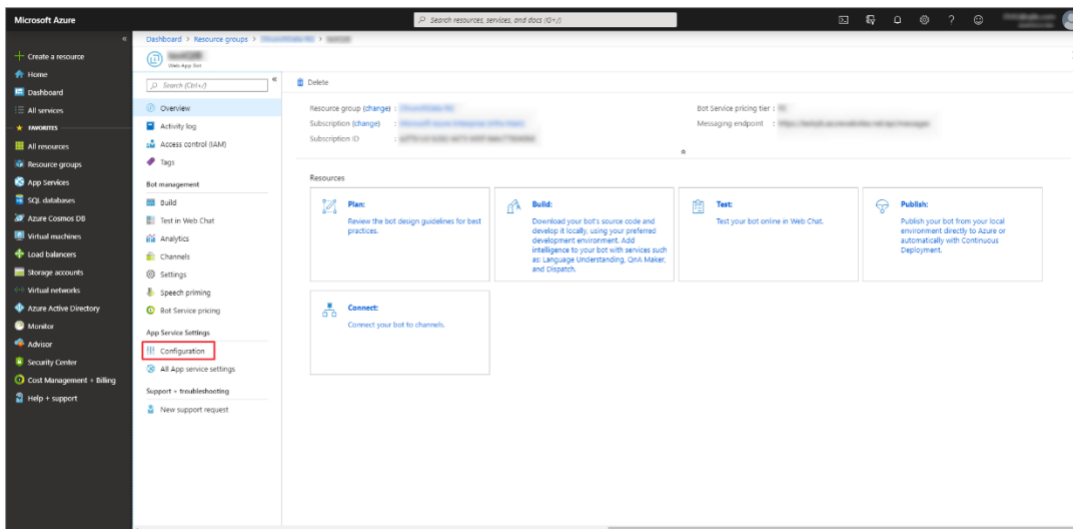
Microsoft Azure

Search resources, services, and docs (G+/)

Create a resource
Home
Dashboard
All services
FAVORITES
All resources
Resource groups
App Services
SQL databases
Azure Cosmos DB
Virtual machines
Load balancers
Storage accounts
Virtual networks
Azure Active Directory
Monitor
Advisor
Security Center
Cost Management + Billing
Help + support

Dashboard > Resource groups > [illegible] > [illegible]

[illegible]
Web App Bot

Search (Ctrl+/)

Overview
Activity log
Access control (IAM)
Tags

Bot management
Build
Test in Web Chat
Analytics
Channels
Settings
Speech priming
Bot Service pricing

App Service Settings
Configuration
All App service settings

Support + troubleshooting
New support request

Delete

Resource group (change) : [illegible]
Subscription (change) : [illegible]
Subscription ID : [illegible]

Bot Service pricing tier : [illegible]
Messaging endpoint : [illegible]

Resources

Plan:
Review the bot design guidelines for best practices.

Build:
Download your bot's source code and develop it locally, using your preferred development environment. Add intelligence to your bot with services such as: Language Understanding, QnA Maker, and Dispatch.

Test:
Test your bot online in Web Chat.

Publish:
Publish your bot from your local environment directly to Azure or automatically with Continuous Deployment.

Connect:
Connect your bot to channels.